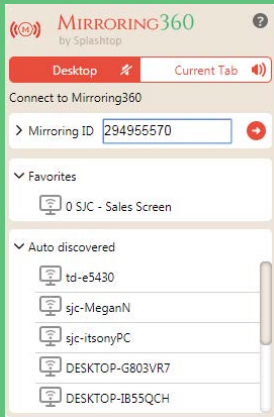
Mirroring360
by Splashtop

Desktop

Current Tab

Connect to Mirroring360

Mirroring ID 294955570

Favorites

0 SJC - Sales Screen

Auto discovered

td-e5430

sjc-MeganN

sjc-itsonyPC

DESKTOP-G803VR7

DESKTOP-IB55QCH